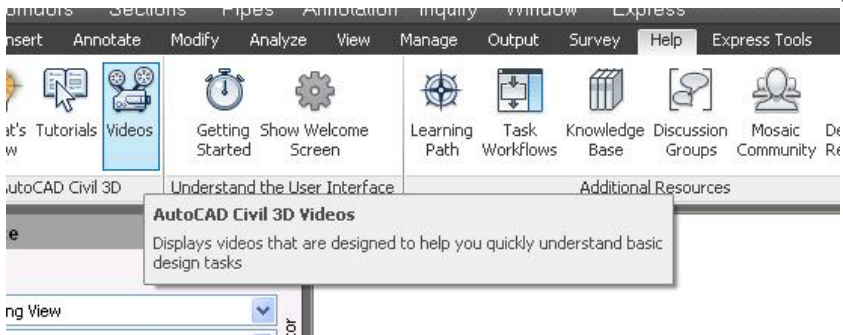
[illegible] Sections Pipes Annotation Inquiry Window Express

nsert Annotate Modify Analyze View Manage Output Survey Help Express Tools

at's Tutorials Videos Getting Started Show Welcome Screen Learning Path Task Workflows Knowledge Base Discussion Groups Mosaic Community De Re

utoCAD Civil 3D Understand the User Interface Additional Resources

AutoCAD Civil 3D Videos

Displays videos that are designed to help you quickly understand basic design tasks

e

ng View